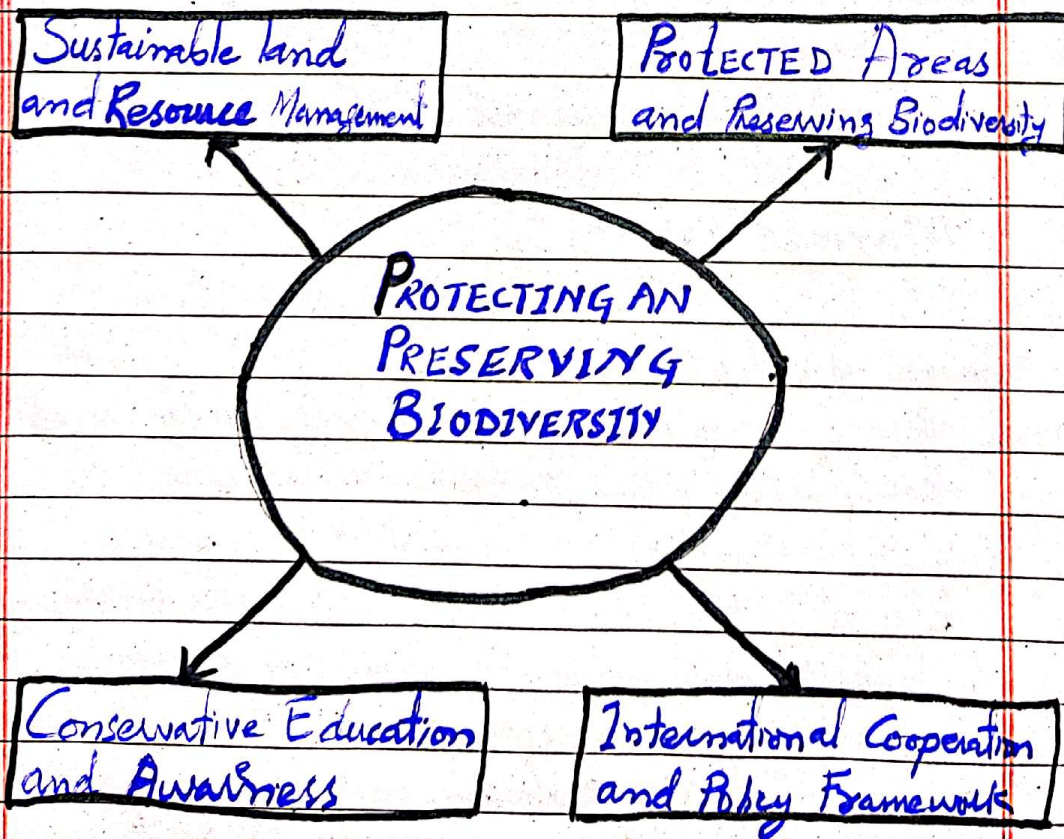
Sustainable land and Resource Management

PROTECTED Areas and Preserving Biodiversity

PROTECTING AN PRESERVING BIODIVERSITY

Conservative Education and Awarness

International Cooperation and Policy Framework